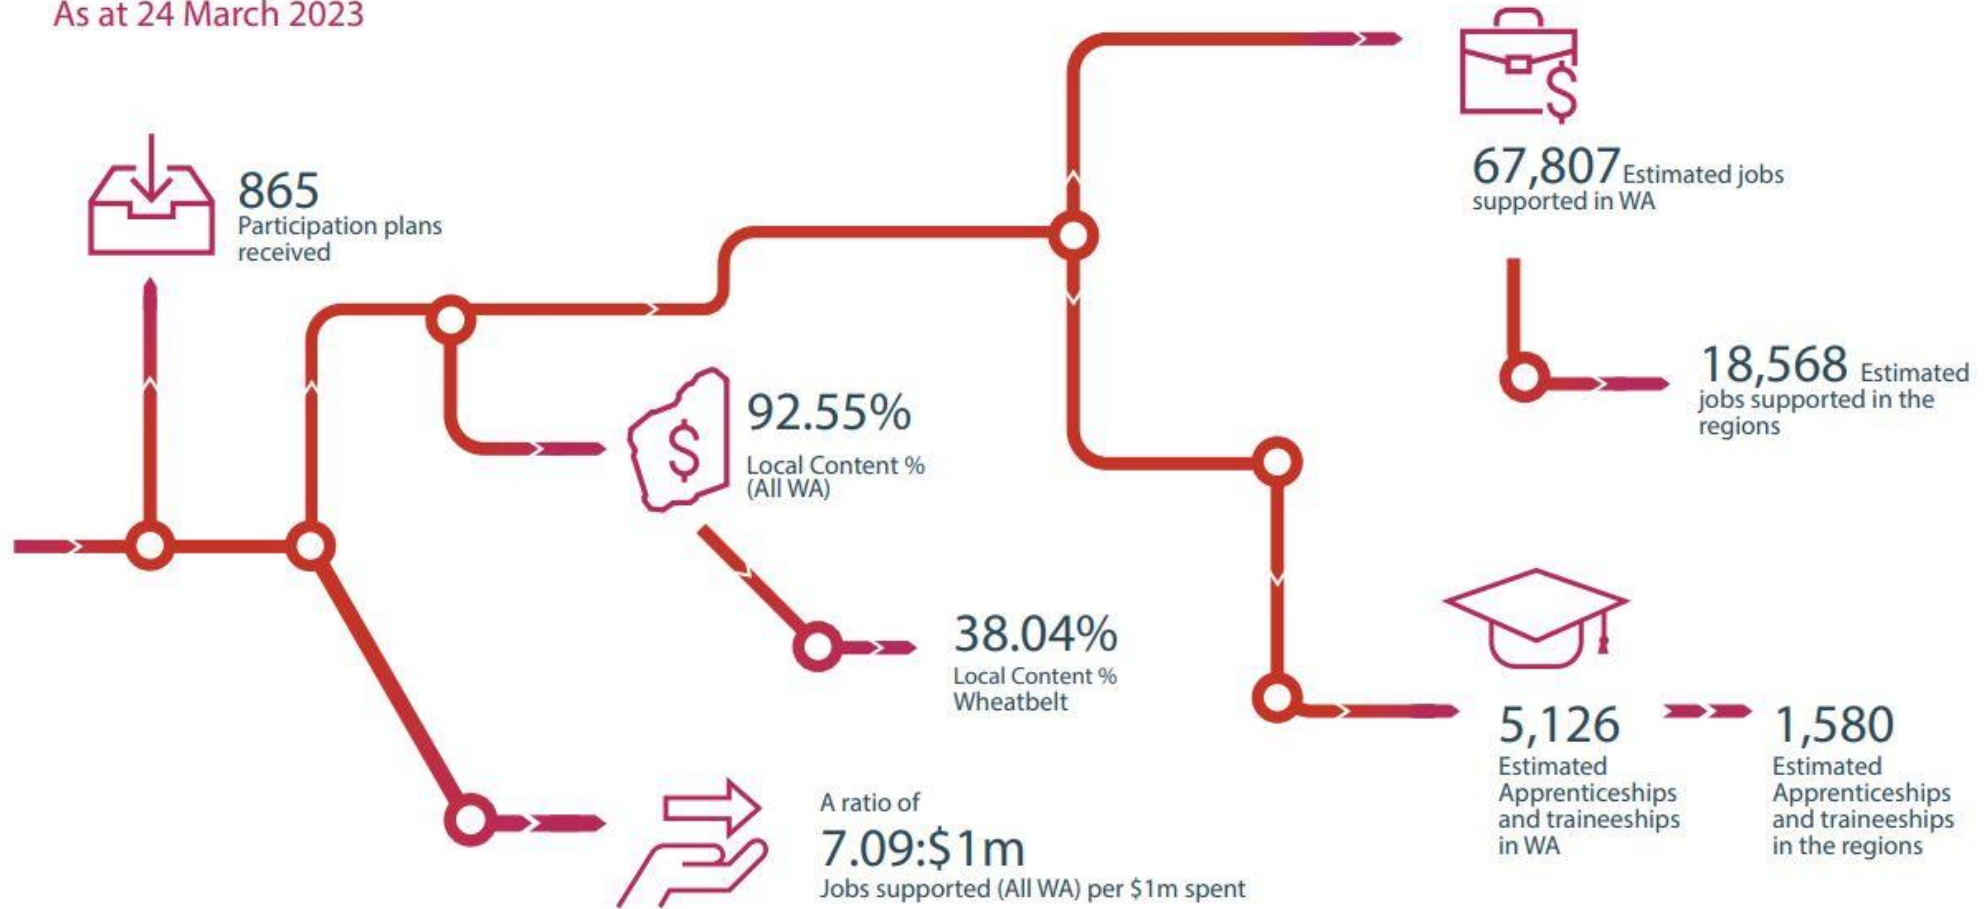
As at 24 March 2023

865
Participation plans received

92.55%
Local Content % (All WA)

38.04%
Local Content % Wheatbelt

A ratio of
7.09:$1m
Jobs supported (All WA) per $1m spent

67,807 Estimated jobs supported in WA

18,568 Estimated jobs supported in the regions

5,126
Estimated Apprenticeships and traineeships in WA

1,580
Estimated Apprenticeships and traineeships in the regions